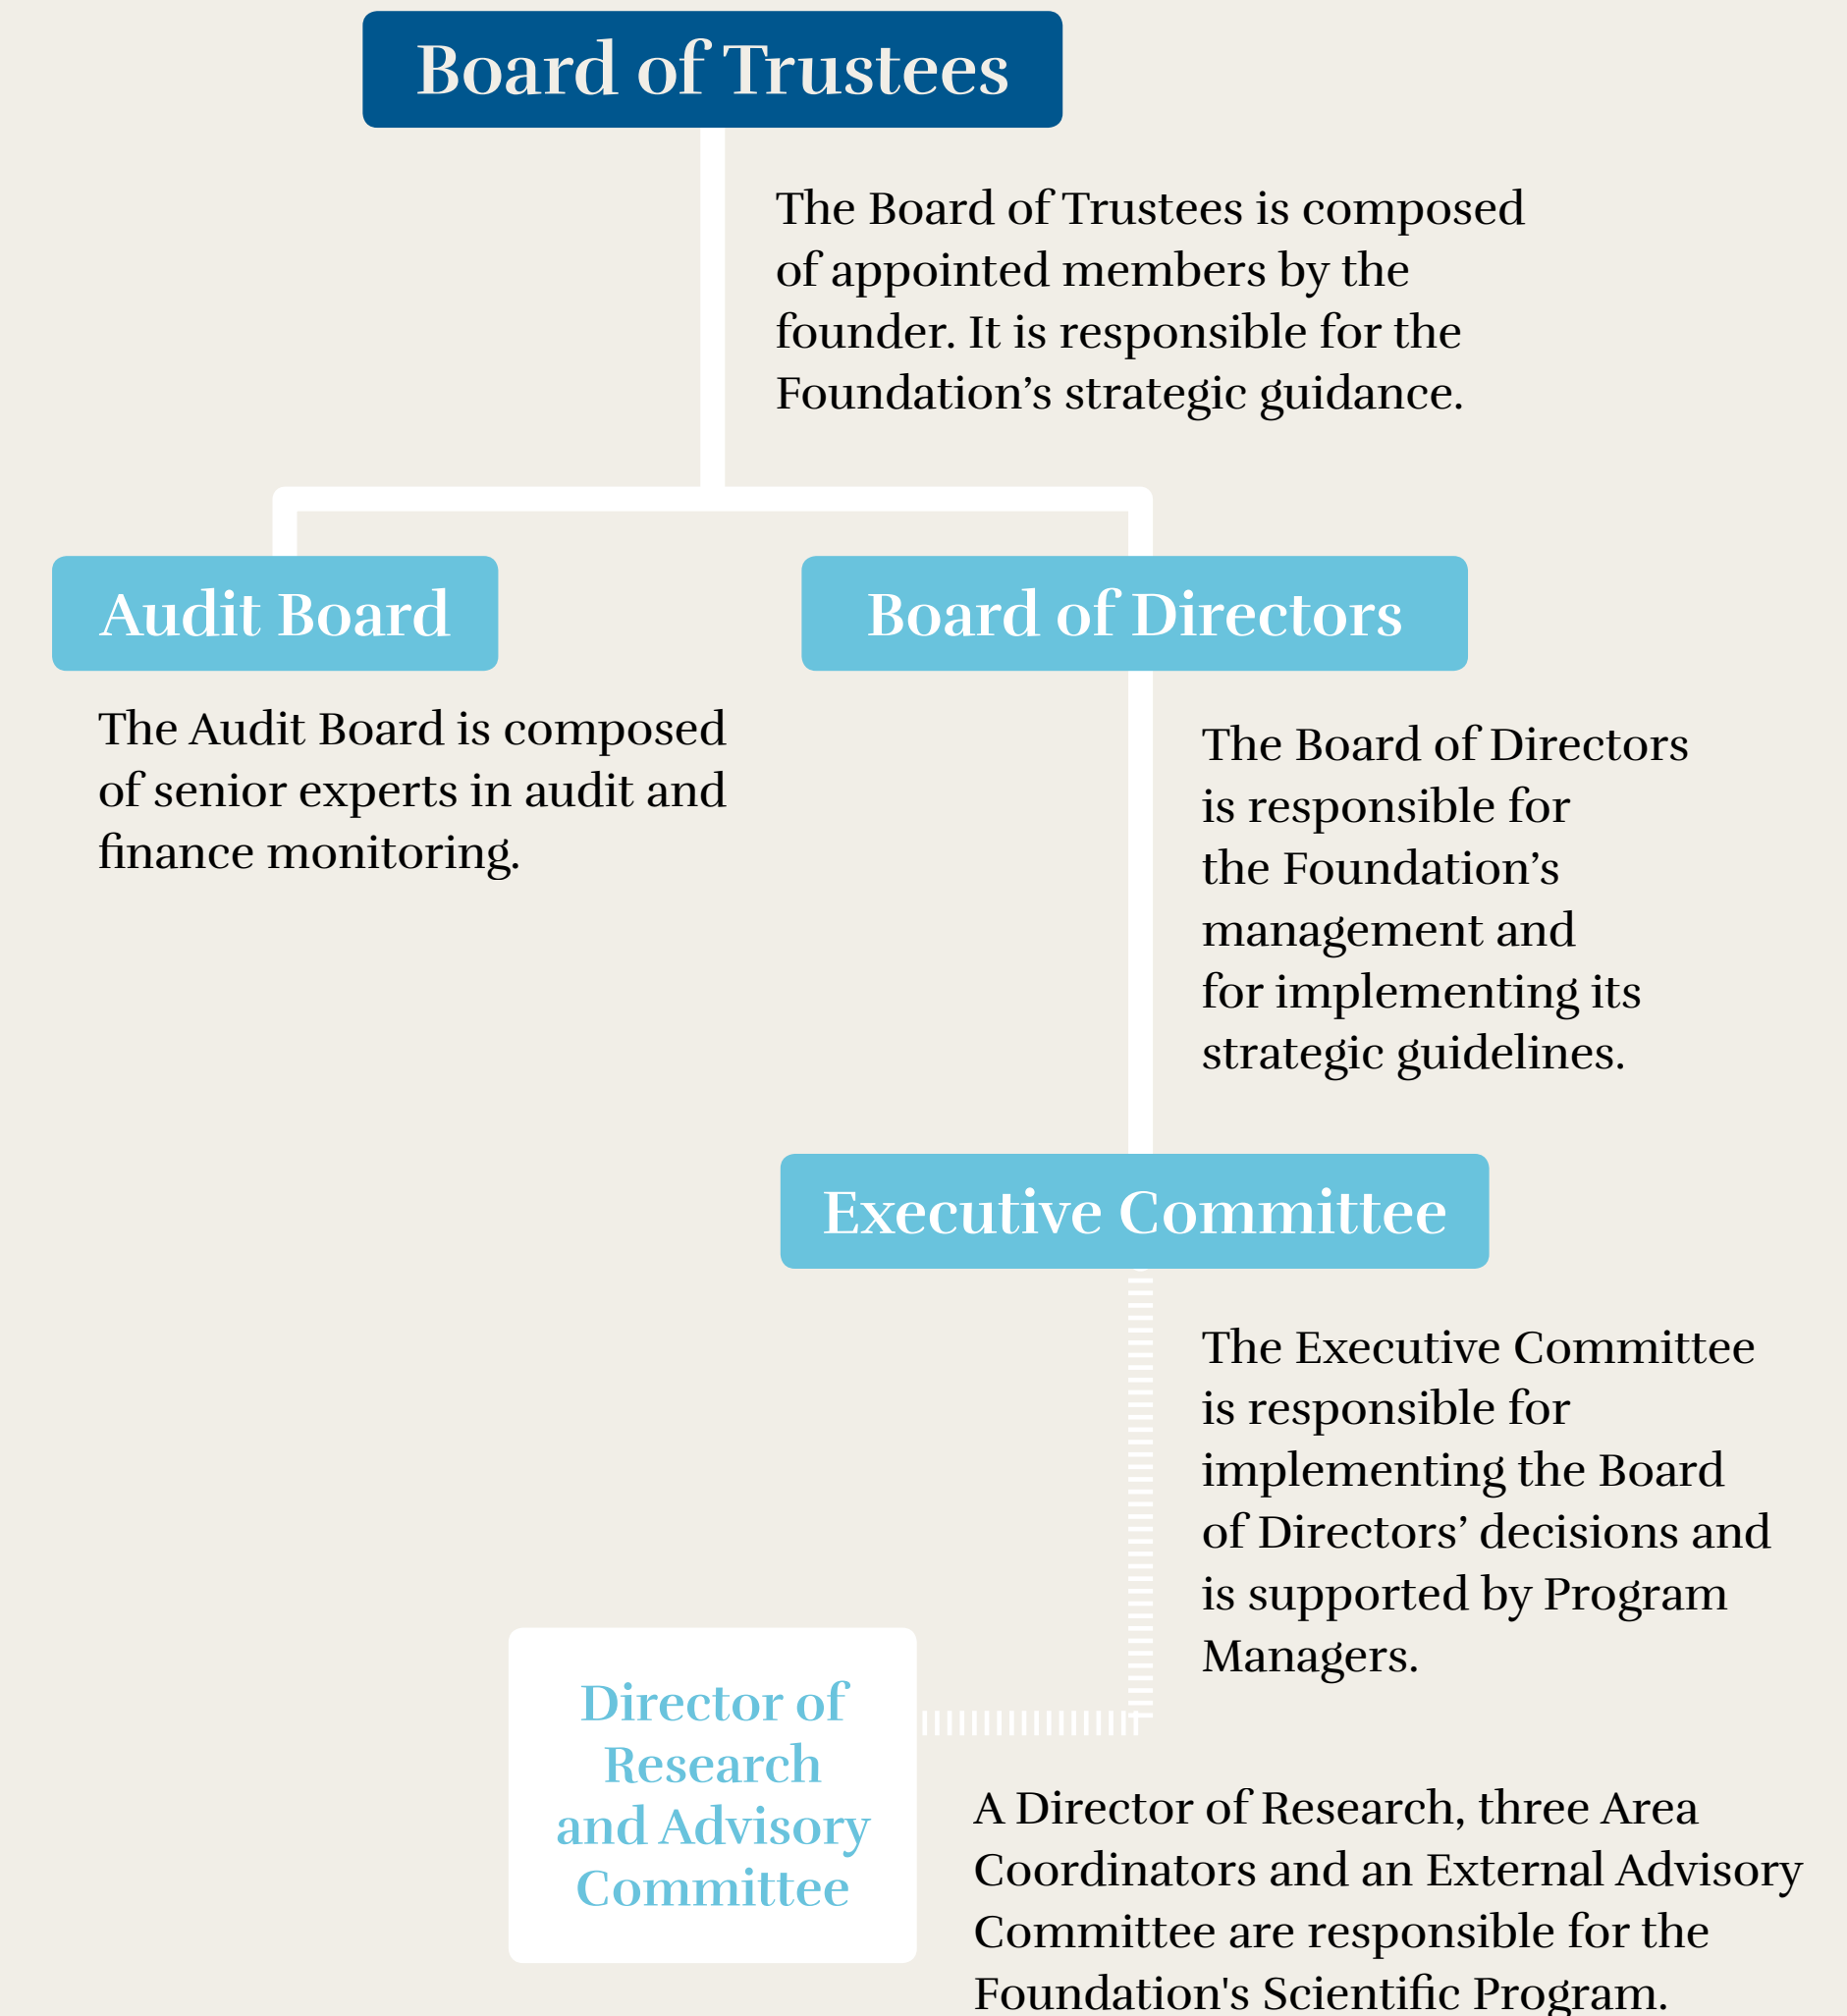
Board of Trustees

The Board of Trustees is composed of appointed members by the founder. It is responsible for the Foundation’s strategic guidance.

Audit Board

Board of Directors

The Audit Board is composed of senior experts in audit and finance monitoring.

The Board of Directors is responsible for the Foundation’s management and for implementing its strategic guidelines.

Executive Committee

The Executive Committee is responsible for implementing the Board of Directors’ decisions and is supported by Program Managers.

Director of Research and Advisory Committee

A Director of Research, three Area Coordinators and an External Advisory Committee are responsible for the Foundation's Scientific Program.